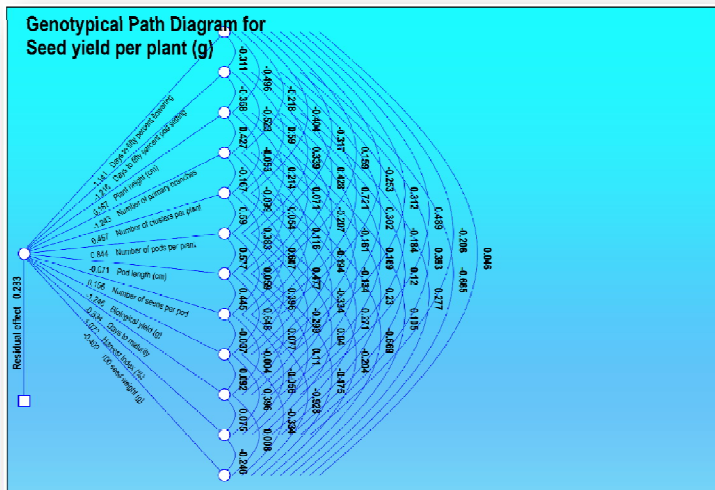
Genotypical Path Diagram for
Seed yield per plant (g)

Residual effect 0.233

-1.141 Days to fifty percent flowering
1.315 Days to fifty percent pod setting
-0.357 Plant height (cm)
1.083 Number of primary branches
0.467 Number of clusters per plant
0.844 Number of pods per plant
-0.071 Pod length (cm)
0.106 Number of seeds per pod
1.296 Biological yield (g)
-0.344 Days to maturity
-1.027 Harvest index (%)
-0.427 100 seed weight (g)

-0.311
-0.496
-0.218
-0.404
-0.311
0.599
-0.253
0.312
0.489
-0.206
0.046
-0.308
-0.523
0.59
0.339
0.428
0.721
0.302
-0.184
0.383
-0.665
0.227
4.053
0.274
0.074
-0.207
-0.161
0.169
0.12
0.277
-0.167
-0.06
0.064
0.116
-0.184
-0.134
0.23
0.135
0.09
0.383
0.687
0.477
-0.334
0.271
-0.669
0.577
0.099
0.096
-0.293
0.046
0.204
0.445
0.548
0.077
0.11
-0.475
-0.007
-0.004
-0.568
-0.503
0.692
0.396
-0.394
0.075
0.008
-0.246